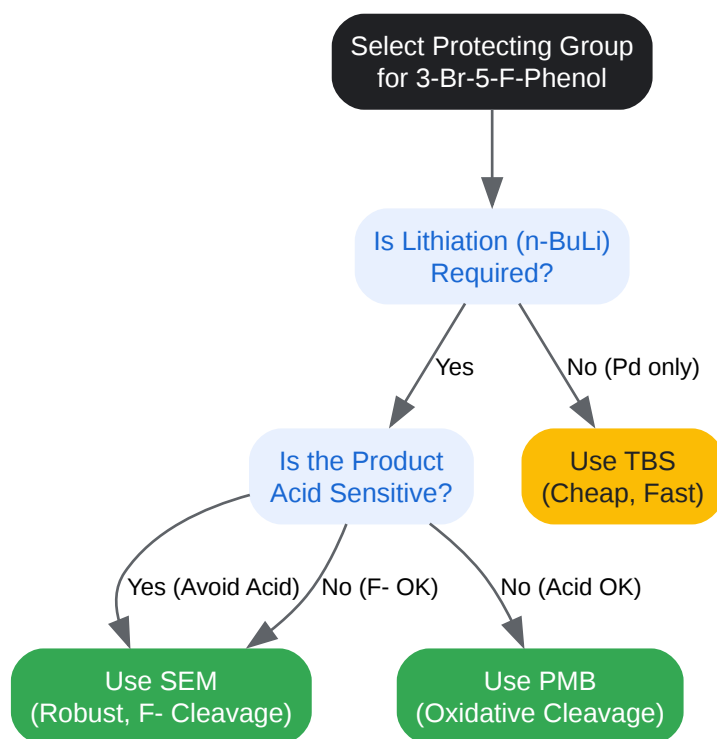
Select Protecting Group for 3-Br-5-F-Phenol

Is Lithiation (n-BuLi) Required?

Yes

No (Pd only)

Is the Product Acid Sensitive?

Use TBS (Cheap, Fast)

Yes (Avoid Acid)

No (F- OK)

No (Acid OK)

Use SEM (Robust, F- Cleavage)

Use PMB (Oxidative Cleavage)